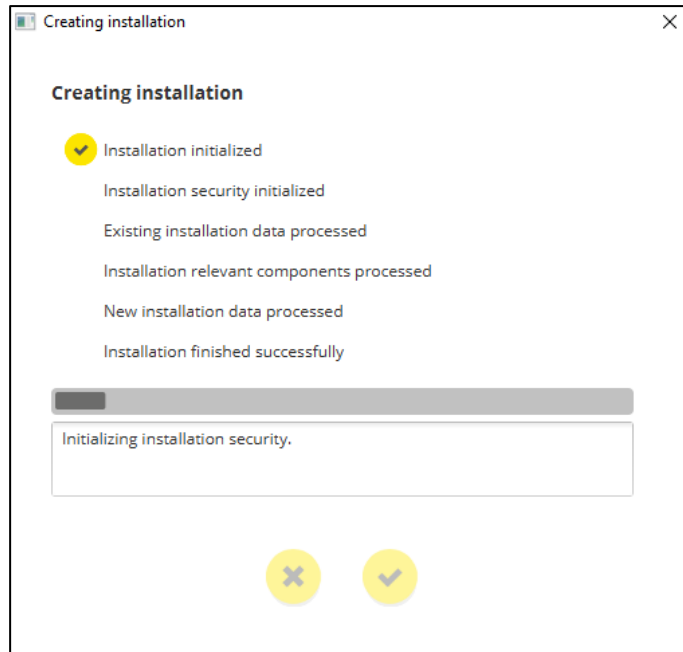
Creating installation

Creating installation

Installation initialized

Installation security initialized

Existing installation data processed

Installation relevant components processed

New installation data processed

Installation finished successfully

Initializing installation security.